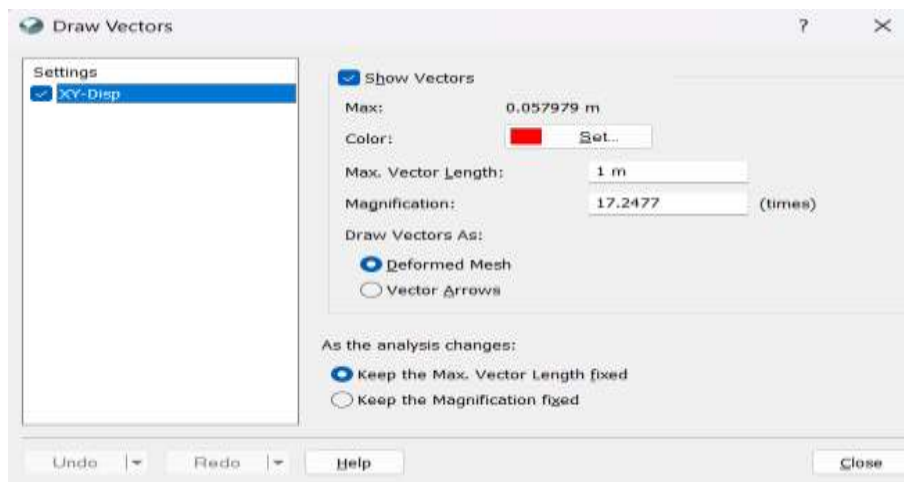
Draw Vectors

?

×

Settings

XY-Disp

Show Vectors

Max: 0.057979 m

Color: Set...

Max. Vector Length: 1 m

Magnification: 17.2477 (times)

Draw Vectors As:

Deformed Mesh

Vector Arrows

As the analysis changes:

Keep the Max. Vector Length fixed

Keep the Magnification fixed

Undo

Redo

Help

Close